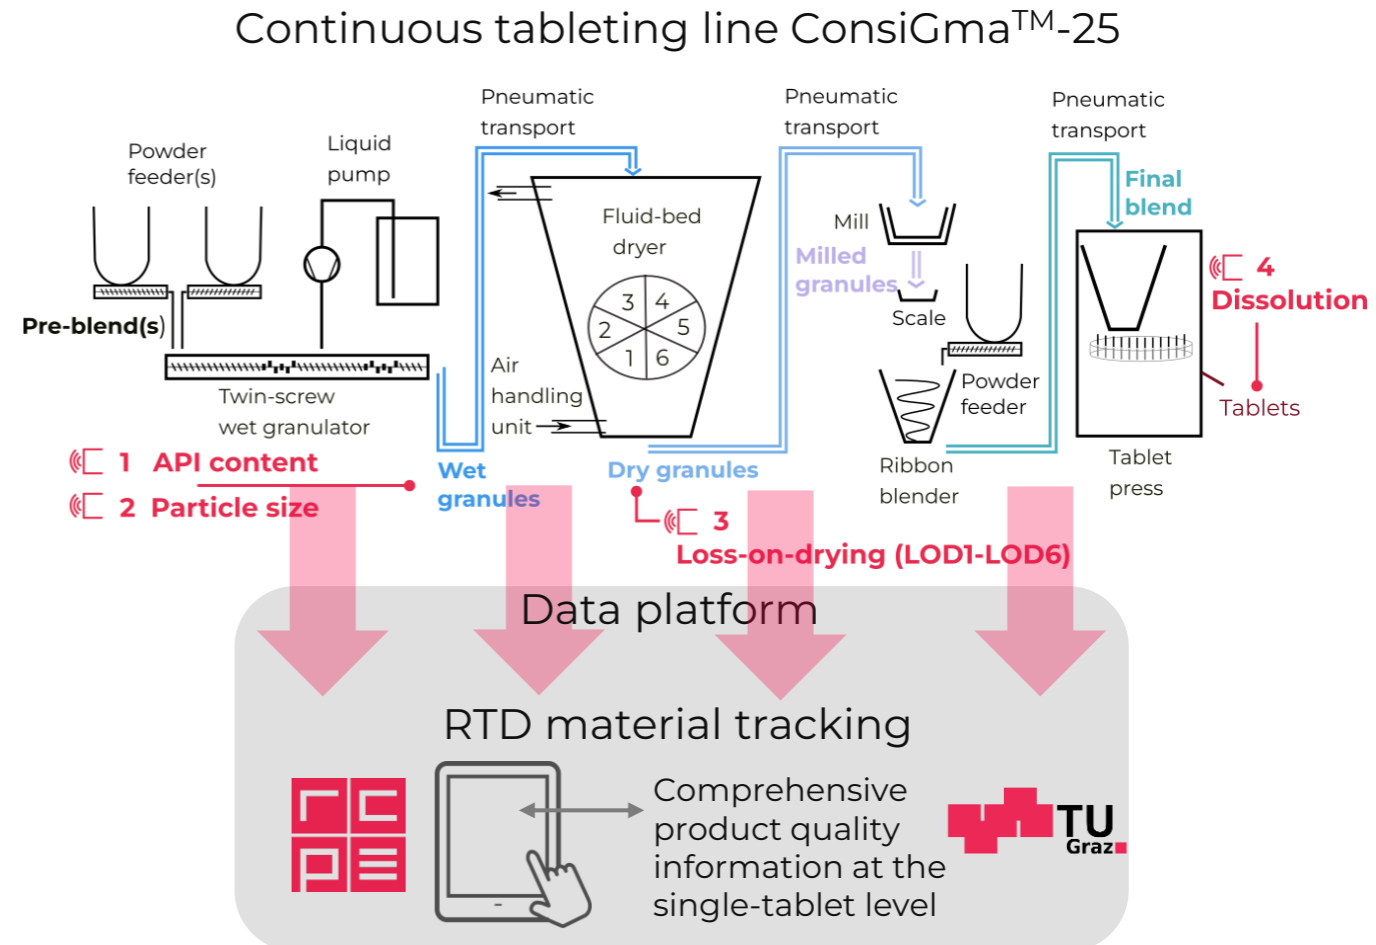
Continuous tableting line ConsiGma$^{TM}$-25

Pneumatic transport

Pneumatic transport

Pneumatic transport

Powder feeder(s)

Liquid pump

Fluid-bed dryer

3 4 2 5 1 6

Mill

Milled granules

Scale

Final blend

4 Dissolution

Tablets

Pre-blend(s)

Twin-screw wet granulator

Air handling unit

Powder feeder

Ribbon blender

Tablet press

1 API content

2 Particle size

Wet granules

Dry granules

3 Loss-on-drying (LOD1-LOD6)

Data platform

RTD material tracking

Comprehensive product quality information at the single-tablet level

TU Graz